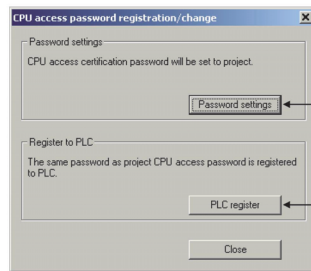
CPU access password registration/change

Password settings

CPU access certification password will be set to project.

Password settings

Register to PLC

The same password as project CPU access password is registered to PLC.

PLC register

Close